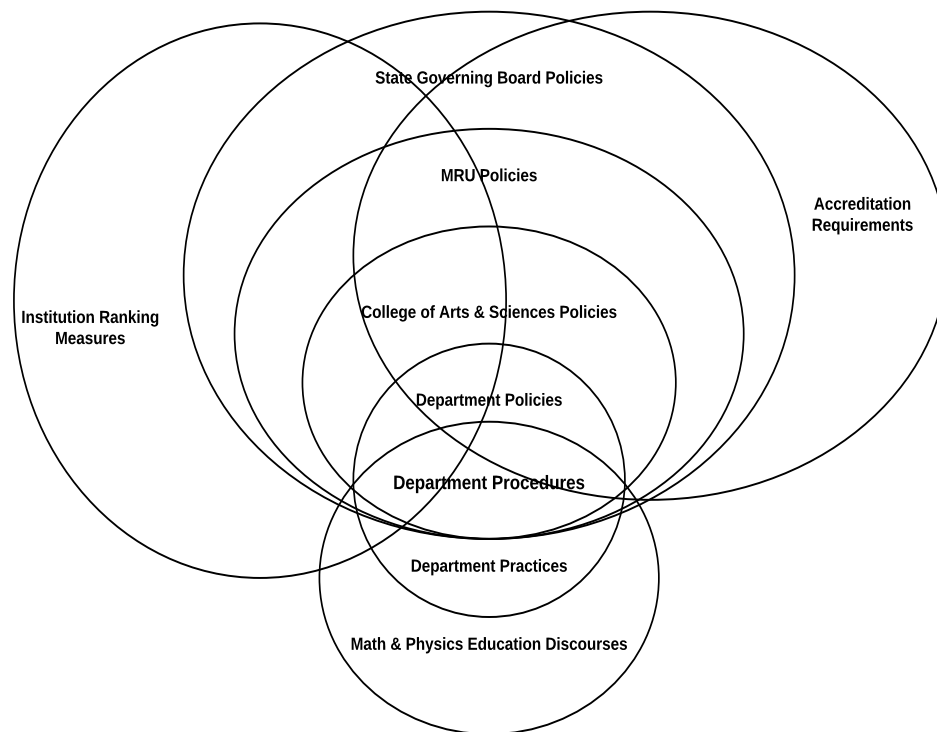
State Governing Board Policies

MRU Policies

Accreditation Requirements

Institution Ranking Measures

College of Arts & Sciences Policies

Department Policies

Department Procedures

Department Practices

Math & Physics Education Discourses